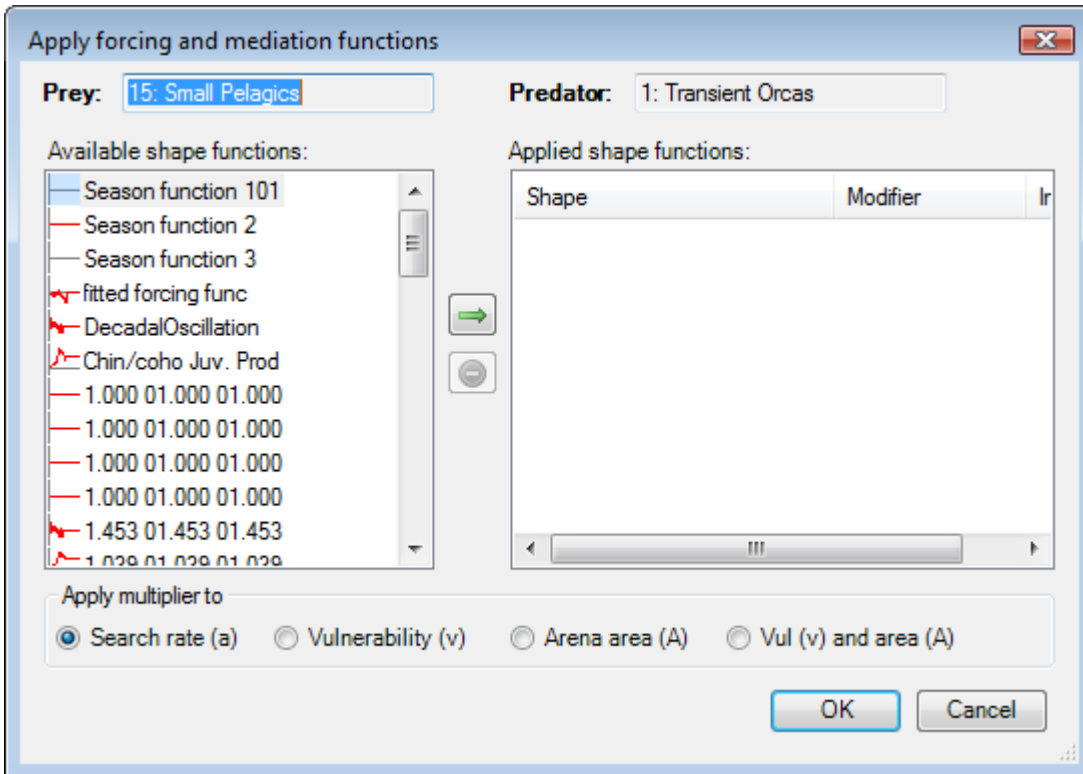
Apply forcing and mediation functions

Prey: 15: Small Pelagics

Predator: 1: Transient Orcas

Available shape functions:

Season function 101
Season function 2
Season function 3
fitted forcing func
DecadalOscillation
Chin/coho Juv. Prod
1.000 01.000 01.000
1.000 01.000 01.000
1.000 01.000 01.000
1.000 01.000 01.000
1.453 01.453 01.453
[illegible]

Applied shape functions:

| Shape | Modifier | Ir |
|---|---|---|

Apply multiplier to

Search rate (a) Vulnerability (v) Arena area (A) Vul (v) and area (A)

OK Cancel